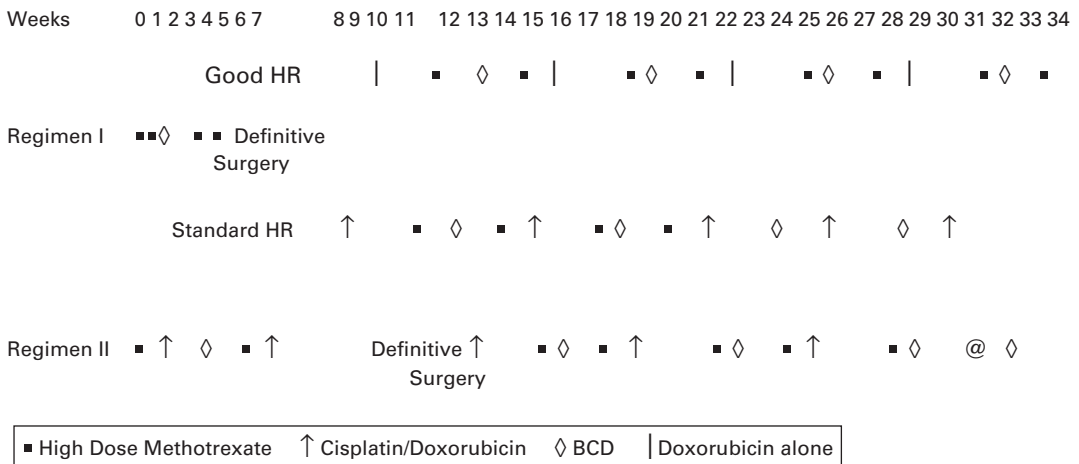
Weeks 0 1 2 3 4 5 6 7 8 9 10 11 12 13 14 15 16 17 18 19 20 21 22 23 24 25 26 27 28 29 30 31 32 33 34

Good HR | ■ ◊ ■ | ■ ◊ ■ | ■ ◊ ■ | ■ ◊ ■

Regimen I ■■◊ ■ ■ Definitive Surgery

Standard HR ↑ ■ ◊ ■ ↑ ■ ◊ ■ ↑ ◊ ↑ ◊ ↑

Regimen II ■ ↑ ◊ ■ ↑ Definitive ↑ ■ ◊ ■ ↑ ■ ◊ ■ ↑ ■ ◊ @ ◊
Surgery

| ■ High Dose Methotrexate | ↑ Cisplatin/Doxorubicin | ◊ BCD | Doxorubicin alone |
|---|---|---|---|